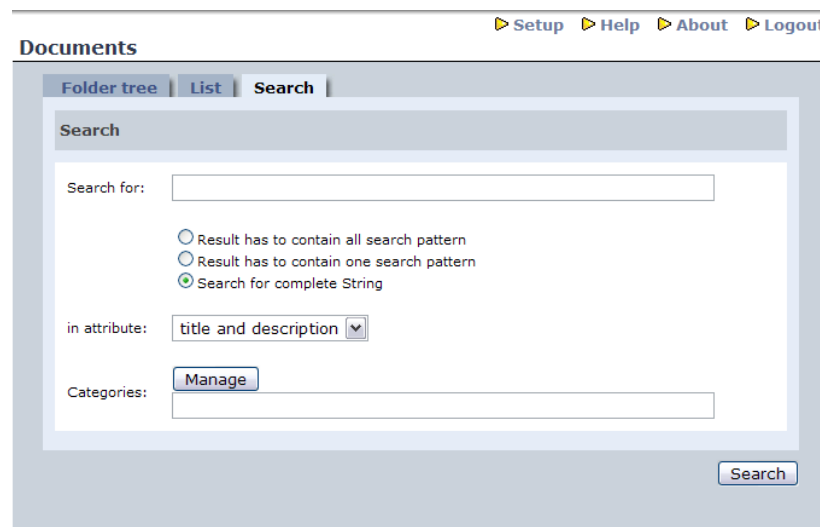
Setup Help About Logout

Documents

Folder tree | List | Search

Search

Search for:

Result has to contain all search pattern
Result has to contain one search pattern
Search for complete String

in attribute: title and description

Categories: Manage

Search